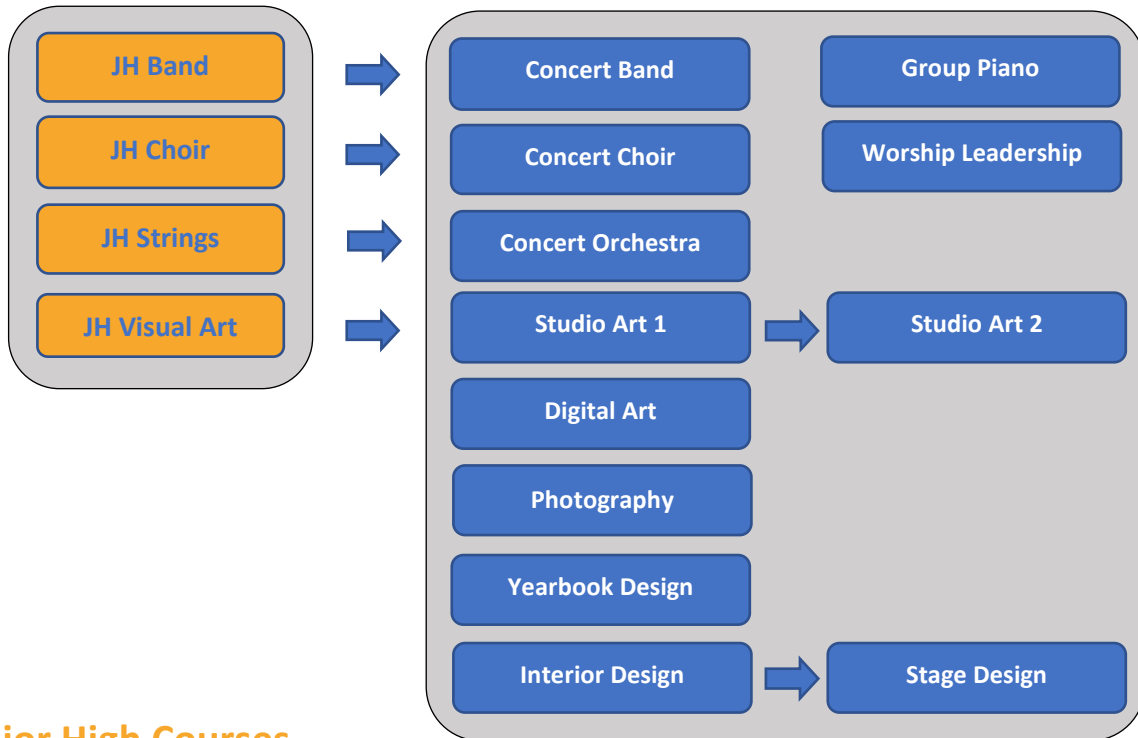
JH Band
JH Choir
JH Strings
JH Visual Art

Concert Band
Group Piano
Concert Choir
Worship Leadership
Concert Orchestra
Studio Art 1
Studio Art 2
Digital Art
Photography
Yearbook Design
Interior Design
Stage Design

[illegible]ior High Courses